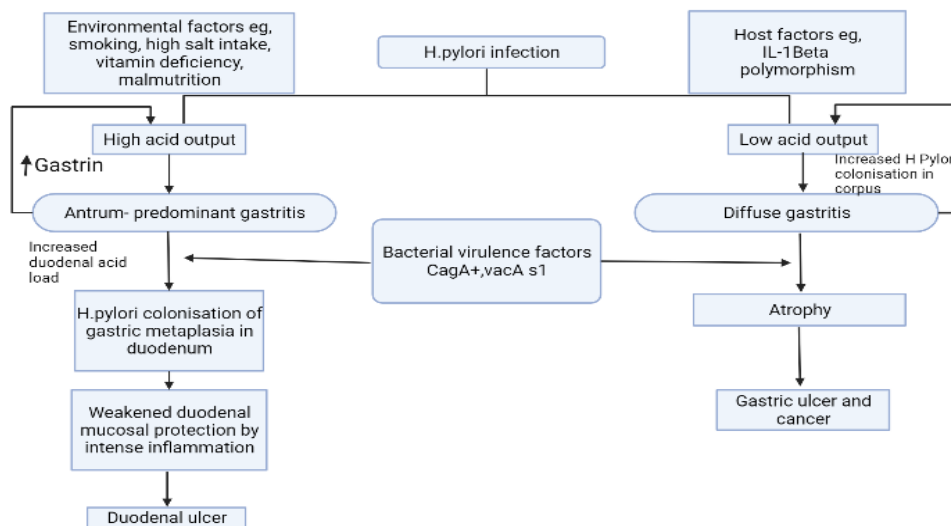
Environmental factors eg, smoking, high salt intake, vitamin deficiency, malmutrition

H.pylori infection

Host factors eg, IL-1Beta polymorphism

High acid output

Low acid output

Increased H Pylori colonisation in corpus

↑Gastrin

Antrum- predominant gastritis

Diffuse gastritis

Increased duodenal acid load

Bacterial virulence factors CagA+,vacA s1

H.pylori colonisation of gastric metaplasia in duodenum

Atrophy

Weakened duodenal mucosal protection by intense inflammation

Gastric ulcer and cancer

Duodenal ulcer